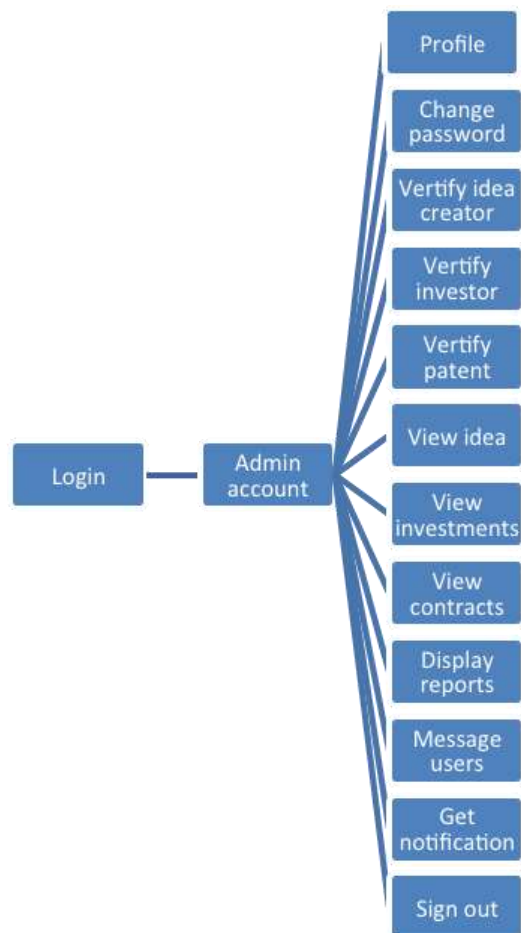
Login

Admin account

Profile

Change password

Vertify idea creator

Vertify investor

Vertify patent

View idea

View investments

View contracts

Display reports

Message users

Get notification

Sign out